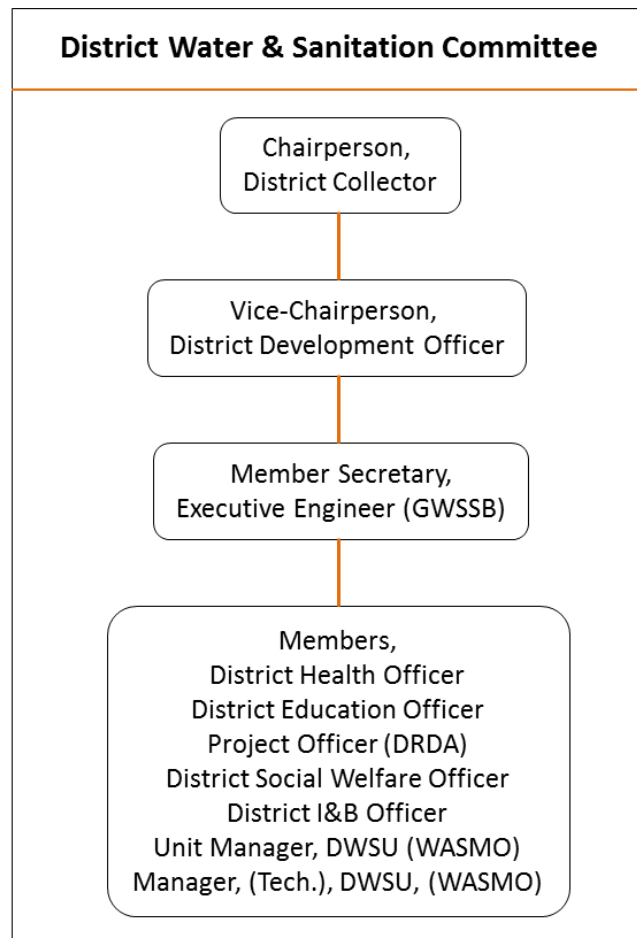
District Water & Sanitation Committee

Chairperson,
District Collector

Vice-Chairperson,
District Development Officer

Member Secretary,
Executive Engineer (GWSSB)

Members,
District Health Officer
District Education Officer
Project Officer (DRDA)
District Social Welfare Officer
District I&B Officer
Unit Manager, DWSU (WASMO)
Manager, (Tech.), DWSU, (WASMO)